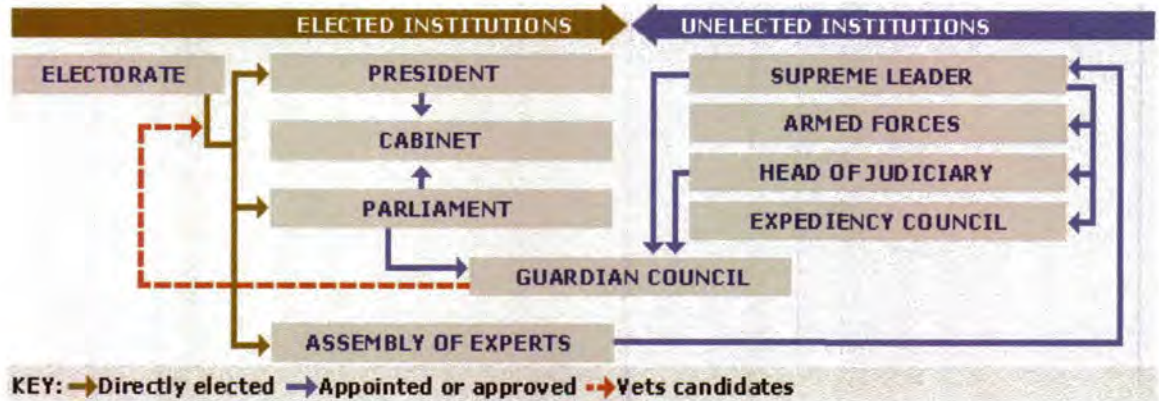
ELECTED INSTITUTIONS
UNELECTED INSTITUTIONS

ELECTORATE
PRESIDENT
CABINET
PARLIAMENT
GUARDIAN COUNCIL
ASSEMBLY OF EXPERTS

SUPREME LEADER
ARMED FORCES
HEAD OF JUDICIARY
EXPEDIENCY COUNCIL

KEY: Directly elected Appointed or approved Vets candidates